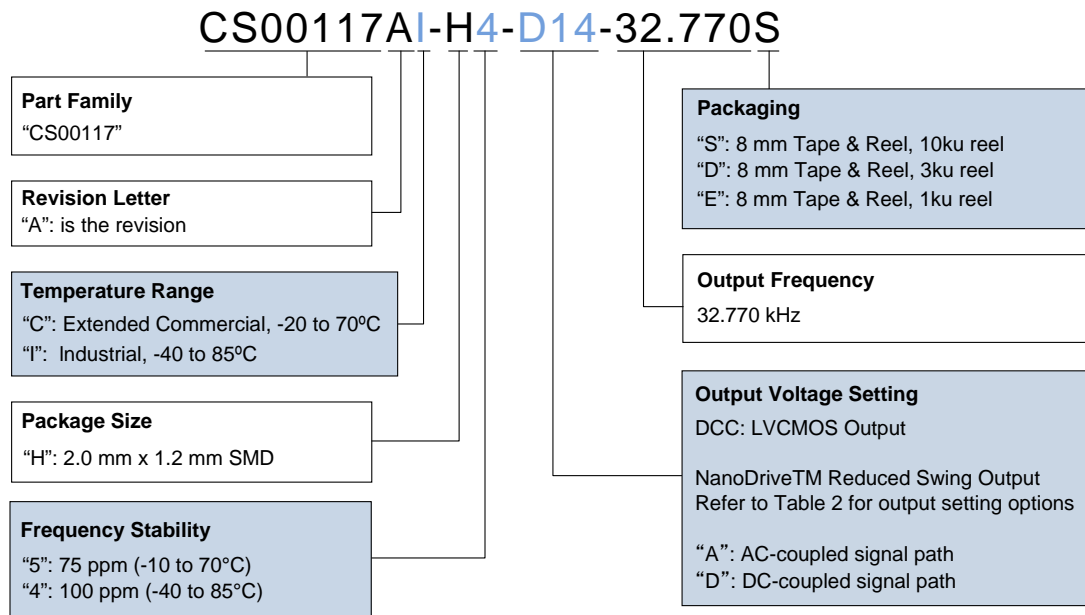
CS00117AI-H4-D14-32.770S

**Part Family**
"CS00117"

**Revision Letter**
"A": is the revision

**Temperature Range**
"C": Extended Commercial, -20 to 70ºC
"I": Industrial, -40 to 85ºC

**Package Size**
"H": 2.0 mm x 1.2 mm SMD

**Frequency Stability**
"5": 75 ppm (-10 to 70°C)
"4": 100 ppm (-40 to 85°C)

**Packaging**
"S": 8 mm Tape & Reel, 10ku reel
"D": 8 mm Tape & Reel, 3ku reel
"E": 8 mm Tape & Reel, 1ku reel

**Output Frequency**
32.770 kHz

**Output Voltage Setting**
DCC: LVCMOS Output

NanoDriveTM Reduced Swing Output
Refer to Table 2 for output setting options

"A": AC-coupled signal path
"D": DC-coupled signal path